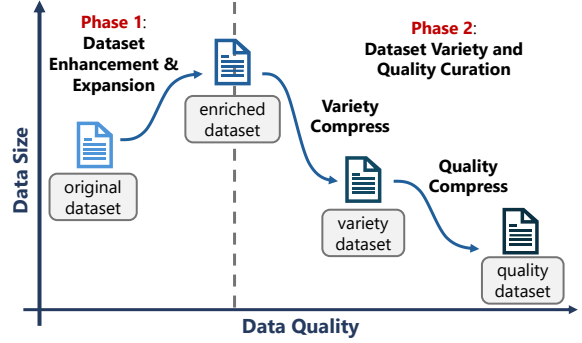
Phase 1:
Dataset Enhancement & Expansion

Phase 2:
Dataset Variety and Quality Curation

Data Size

original dataset

enriched dataset

Variety Compress

variety dataset

Quality Compress

quality dataset

Data Quality